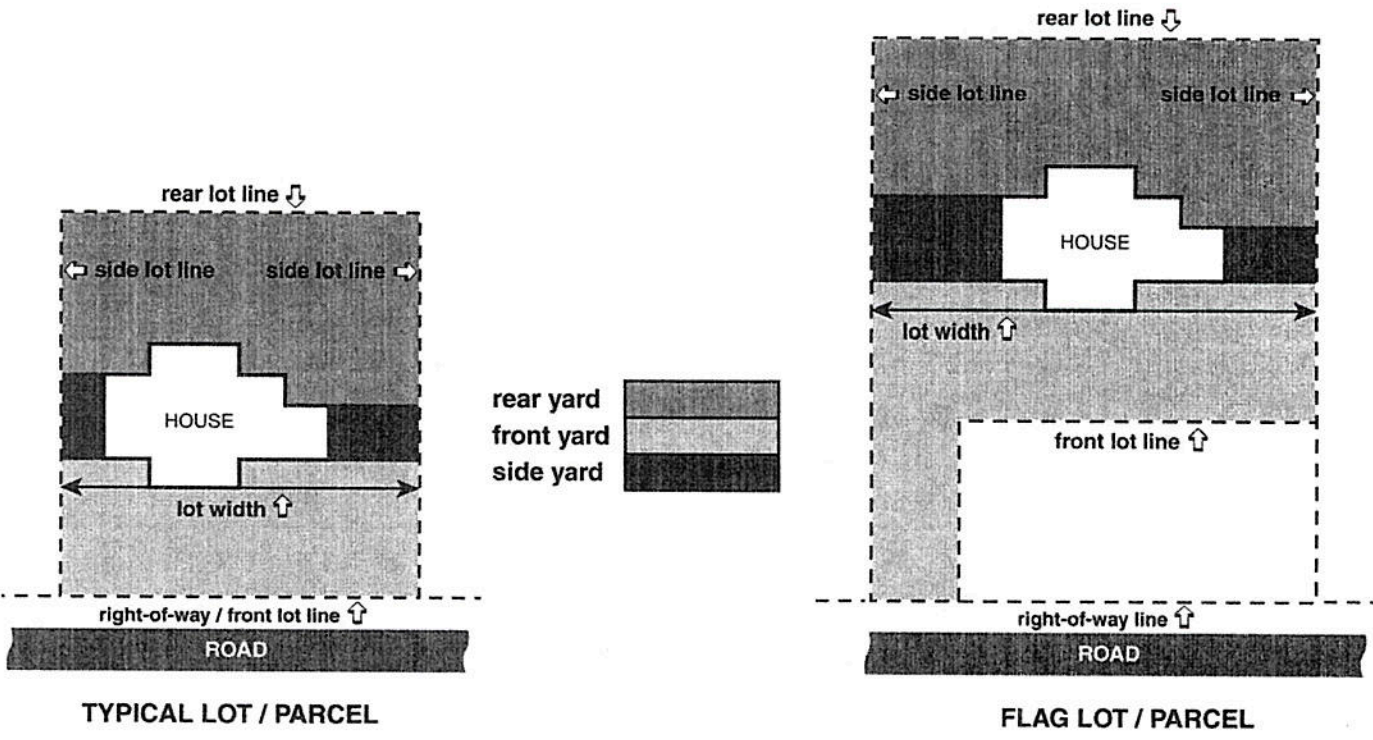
rear lot line

side lot line

side lot line

HOUSE

lot width

right-of-way / front lot line

ROAD

TYPICAL LOT / PARCEL

rear yard
front yard
side yard

rear lot line

side lot line

side lot line

HOUSE

lot width

front lot line

right-of-way line

ROAD

FLAG LOT / PARCEL